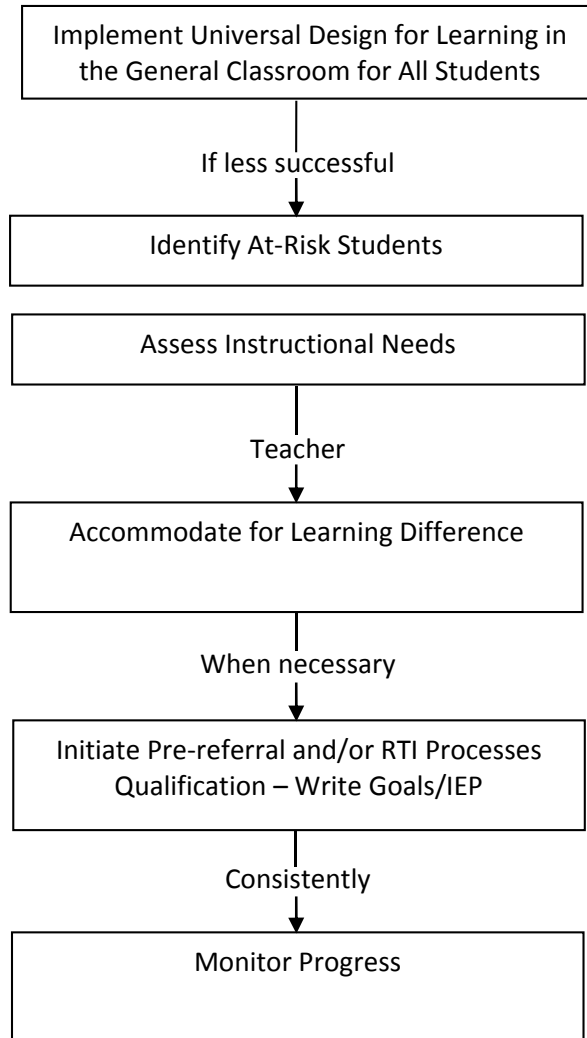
Implement Universal Design for Learning in the General Classroom for All Students

If less successful

Identify At-Risk Students

Assess Instructional Needs

Teacher

Accommodate for Learning Difference

When necessary

Initiate Pre-referral and/or RTI Processes Qualification – Write Goals/IEP

Consistently

Monitor Progress